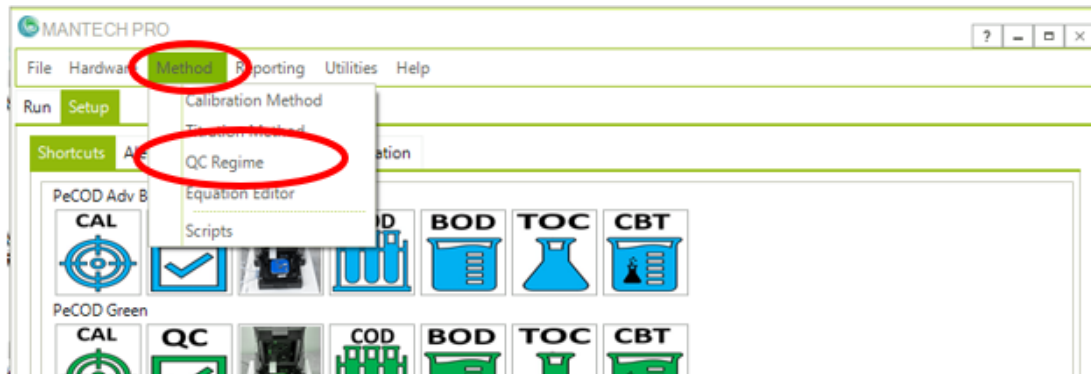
MANTECH PRO

? – □ ×

File Hardwa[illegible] Method R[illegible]porting Utilities Help

Run Setup

Shortcuts Al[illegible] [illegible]ation

Calibration Method
Titration Method
QC Regime
Equation Editor
Scripts

PeCOD Adv B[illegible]

CAL
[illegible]OD
BOD
TOC
CBT

PeCOD Green

CAL
QC
COD
BOD
TOC
CBT